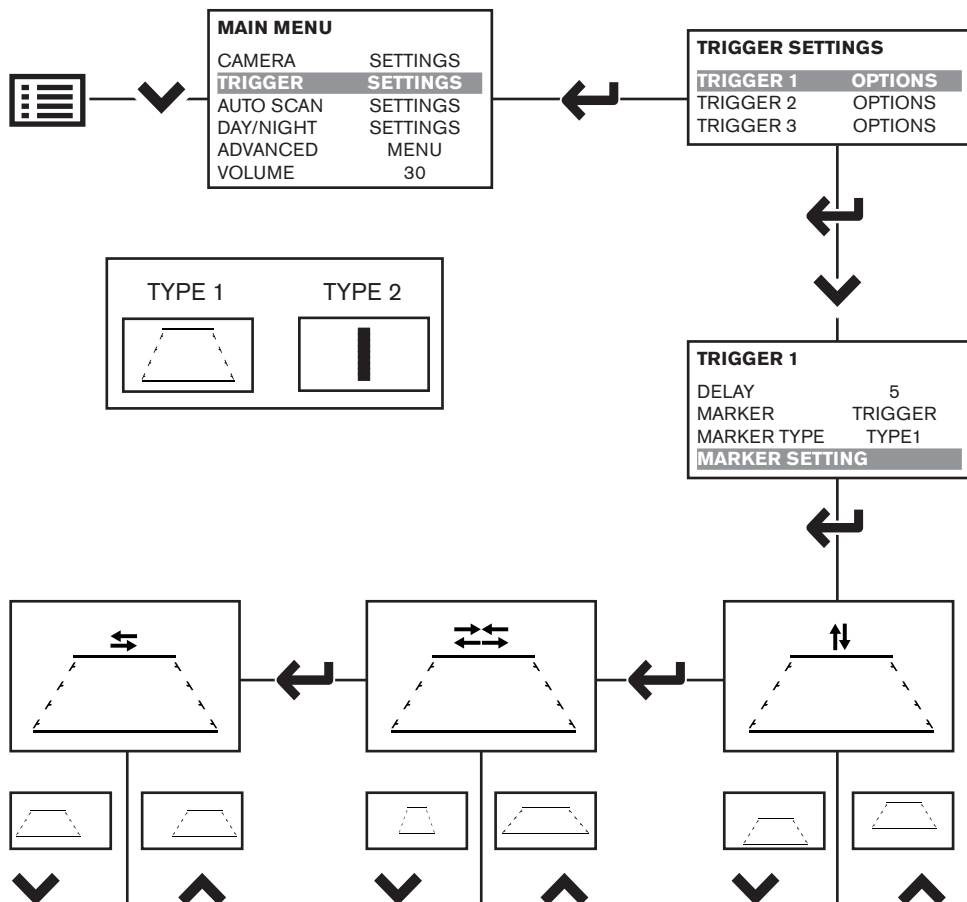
MAIN MENU
CAMERA SETTINGS
TRIGGER SETTINGS
AUTO SCAN SETTINGS
DAY/NIGHT SETTINGS
ADVANCED MENU
VOLUME 30

TRIGGER SETTINGS
TRIGGER 1 OPTIONS
TRIGGER 2 OPTIONS
TRIGGER 3 OPTIONS

TYPE 1 TYPE 2

TRIGGER 1
DELAY 5
MARKER TRIGGER
MARKER TYPE TYPE1
MARKER SETTING